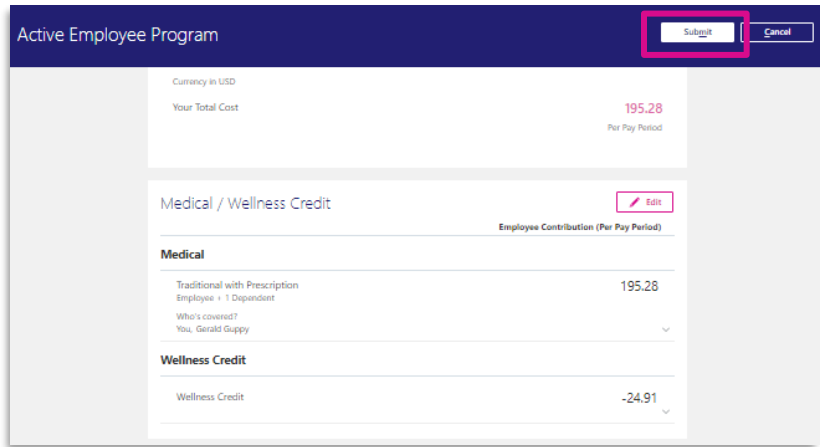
Active Employee Program

Submit

Cancel

Currency in USD

Your Total Cost

195.28

Per Pay Period

Medical / Wellness Credit

Edit

Employee Contribution (Per Pay Period)

Medical

Traditional with Prescription

Employee + 1 Dependent

195.28

Who's covered?

You, Gerald Guppy

Wellness Credit

Wellness Credit

-24.91